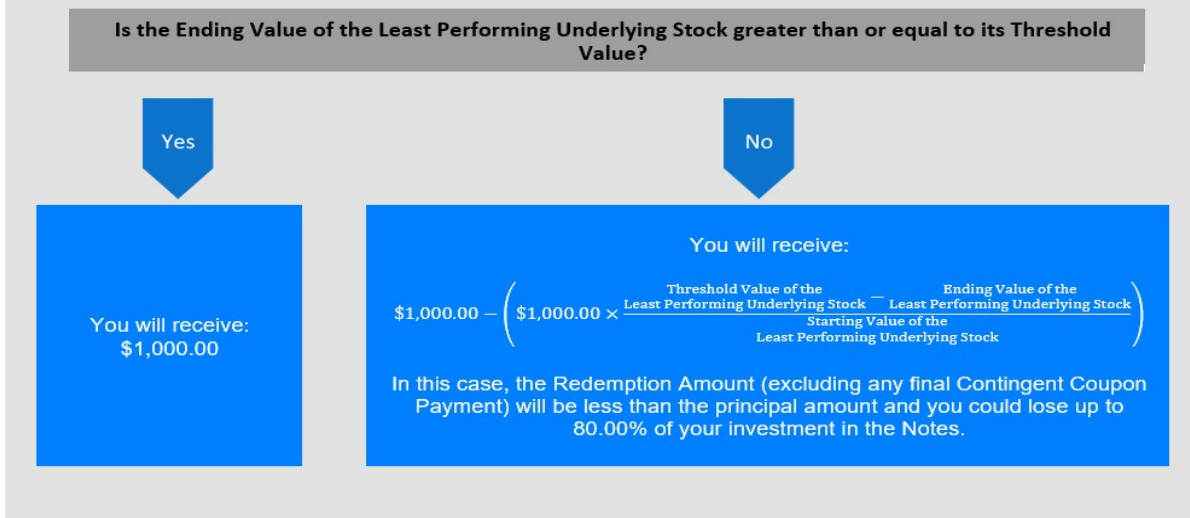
Is the Ending Value of the Least Performing Underlying Stock greater than or equal to its Threshold Value?

Yes

No

You will receive: $1,000.00

You will receive:

$\$1,000.00 - \left(\$1,000.00 \times \frac{\text{Threshold Value of the Least Performing Underlying Stock} - \text{Ending Value of the Least Performing Underlying Stock}}{\text{Starting Value of the Least Performing Underlying Stock}}\right)$

In this case, the Redemption Amount (excluding any final Contingent Coupon Payment) will be less than the principal amount and you could lose up to 80.00% of your investment in the Notes.